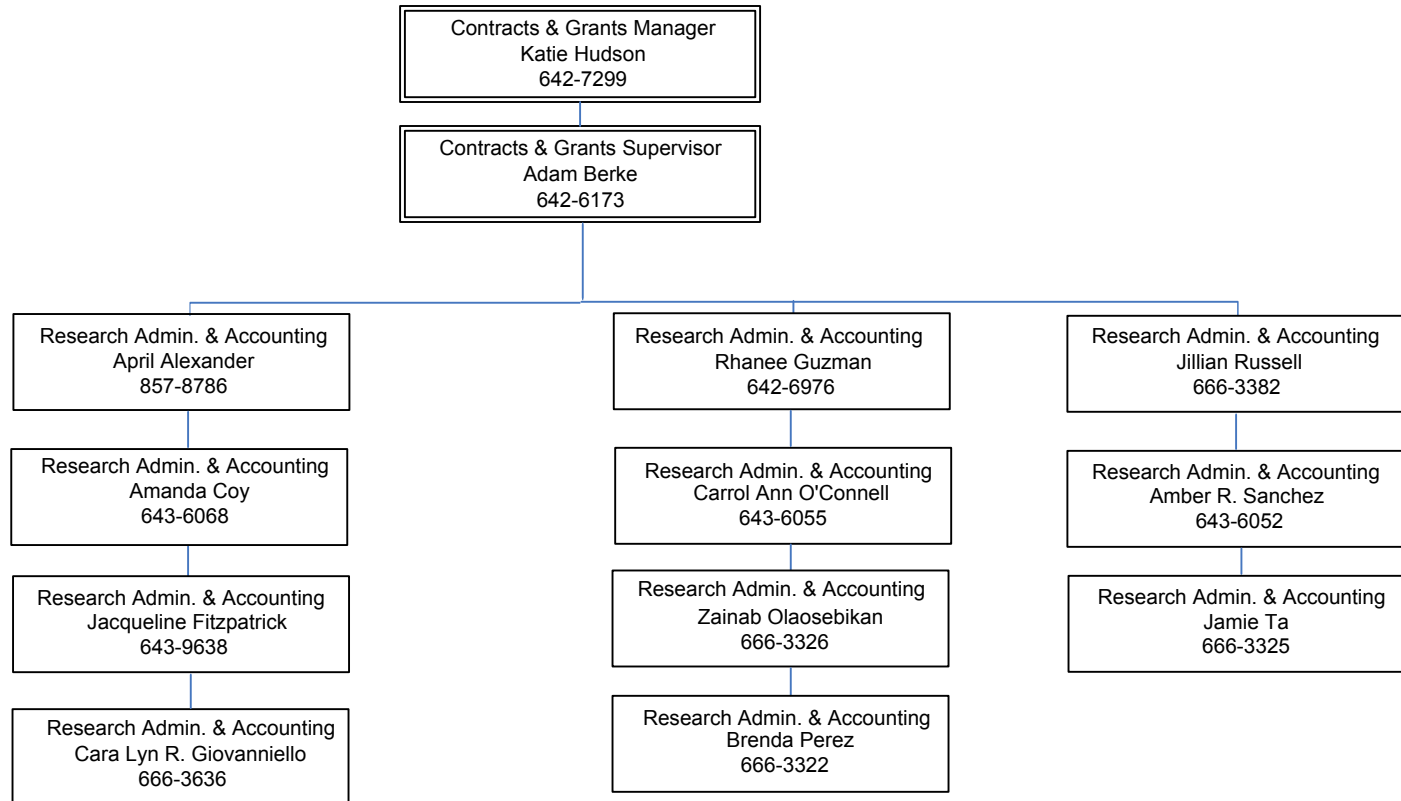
Contracts & Grants Manager
Katie Hudson
642-7299

Contracts & Grants Supervisor
Adam Berke
642-6173

Research Admin. & Accounting
April Alexander
857-8786

Research Admin. & Accounting
Amanda Coy
643-6068

Research Admin. & Accounting
Jacqueline Fitzpatrick
643-9638

Research Admin. & Accounting
Cara Lyn R. Giovanniello
666-3636

Research Admin. & Accounting
Rhanee Guzman
642-6976

Research Admin. & Accounting
Carrol Ann O'Connell
643-6055

Research Admin. & Accounting
Zainab Olaosebikan
666-3326

Research Admin. & Accounting
Brenda Perez
666-3322

Research Admin. & Accounting
Jillian Russell
666-3382

Research Admin. & Accounting
Amber R. Sanchez
643-6052

Research Admin. & Accounting
Jamie Ta
666-3325